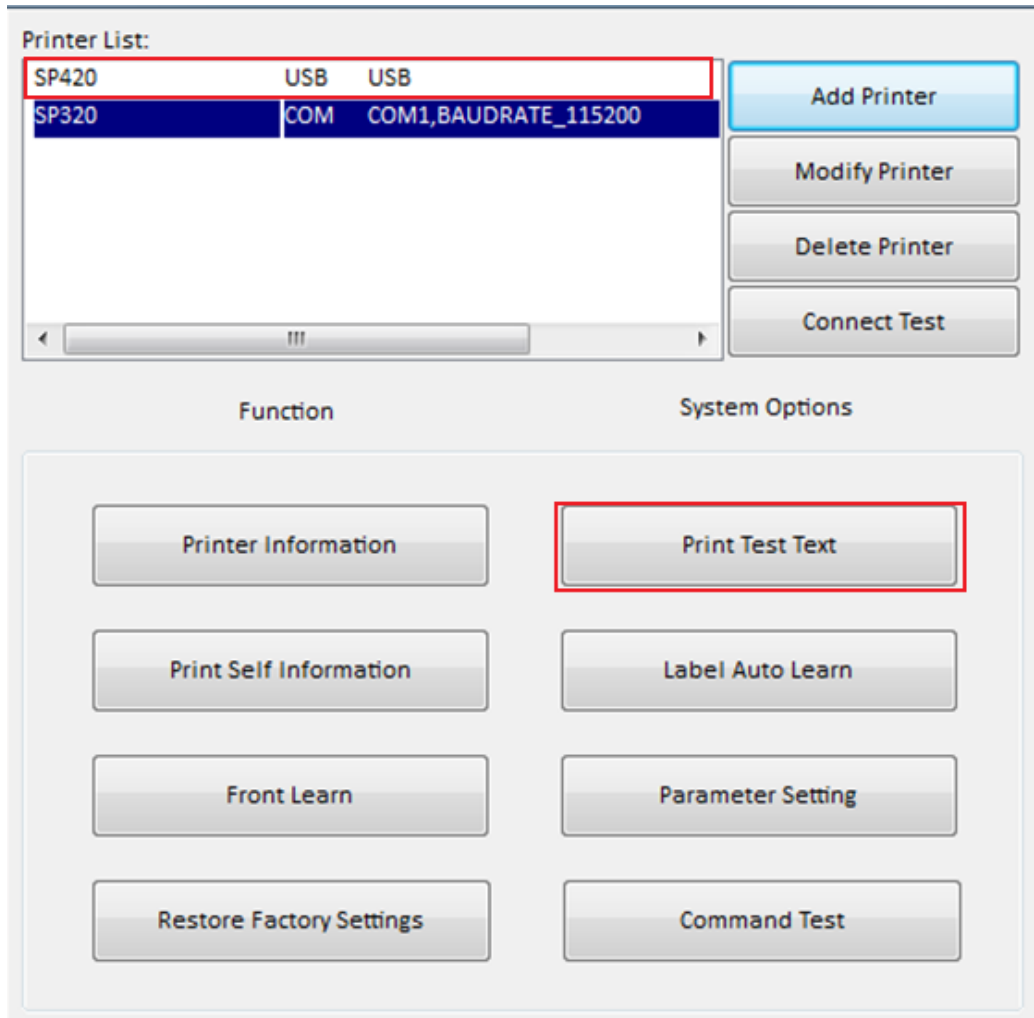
Printer List:

| | | |
|---|---|---|
| SP420 | USB | USB |
| SP320 | COM | COM1,BAUDRATE_115200 |

Add Printer
Modify Printer
Delete Printer
Connect Test

Function

System Options

Printer Information
Print Test Text
Print Self Information
Label Auto Learn
Front Learn
Parameter Setting
Restore Factory Settings
Command Test